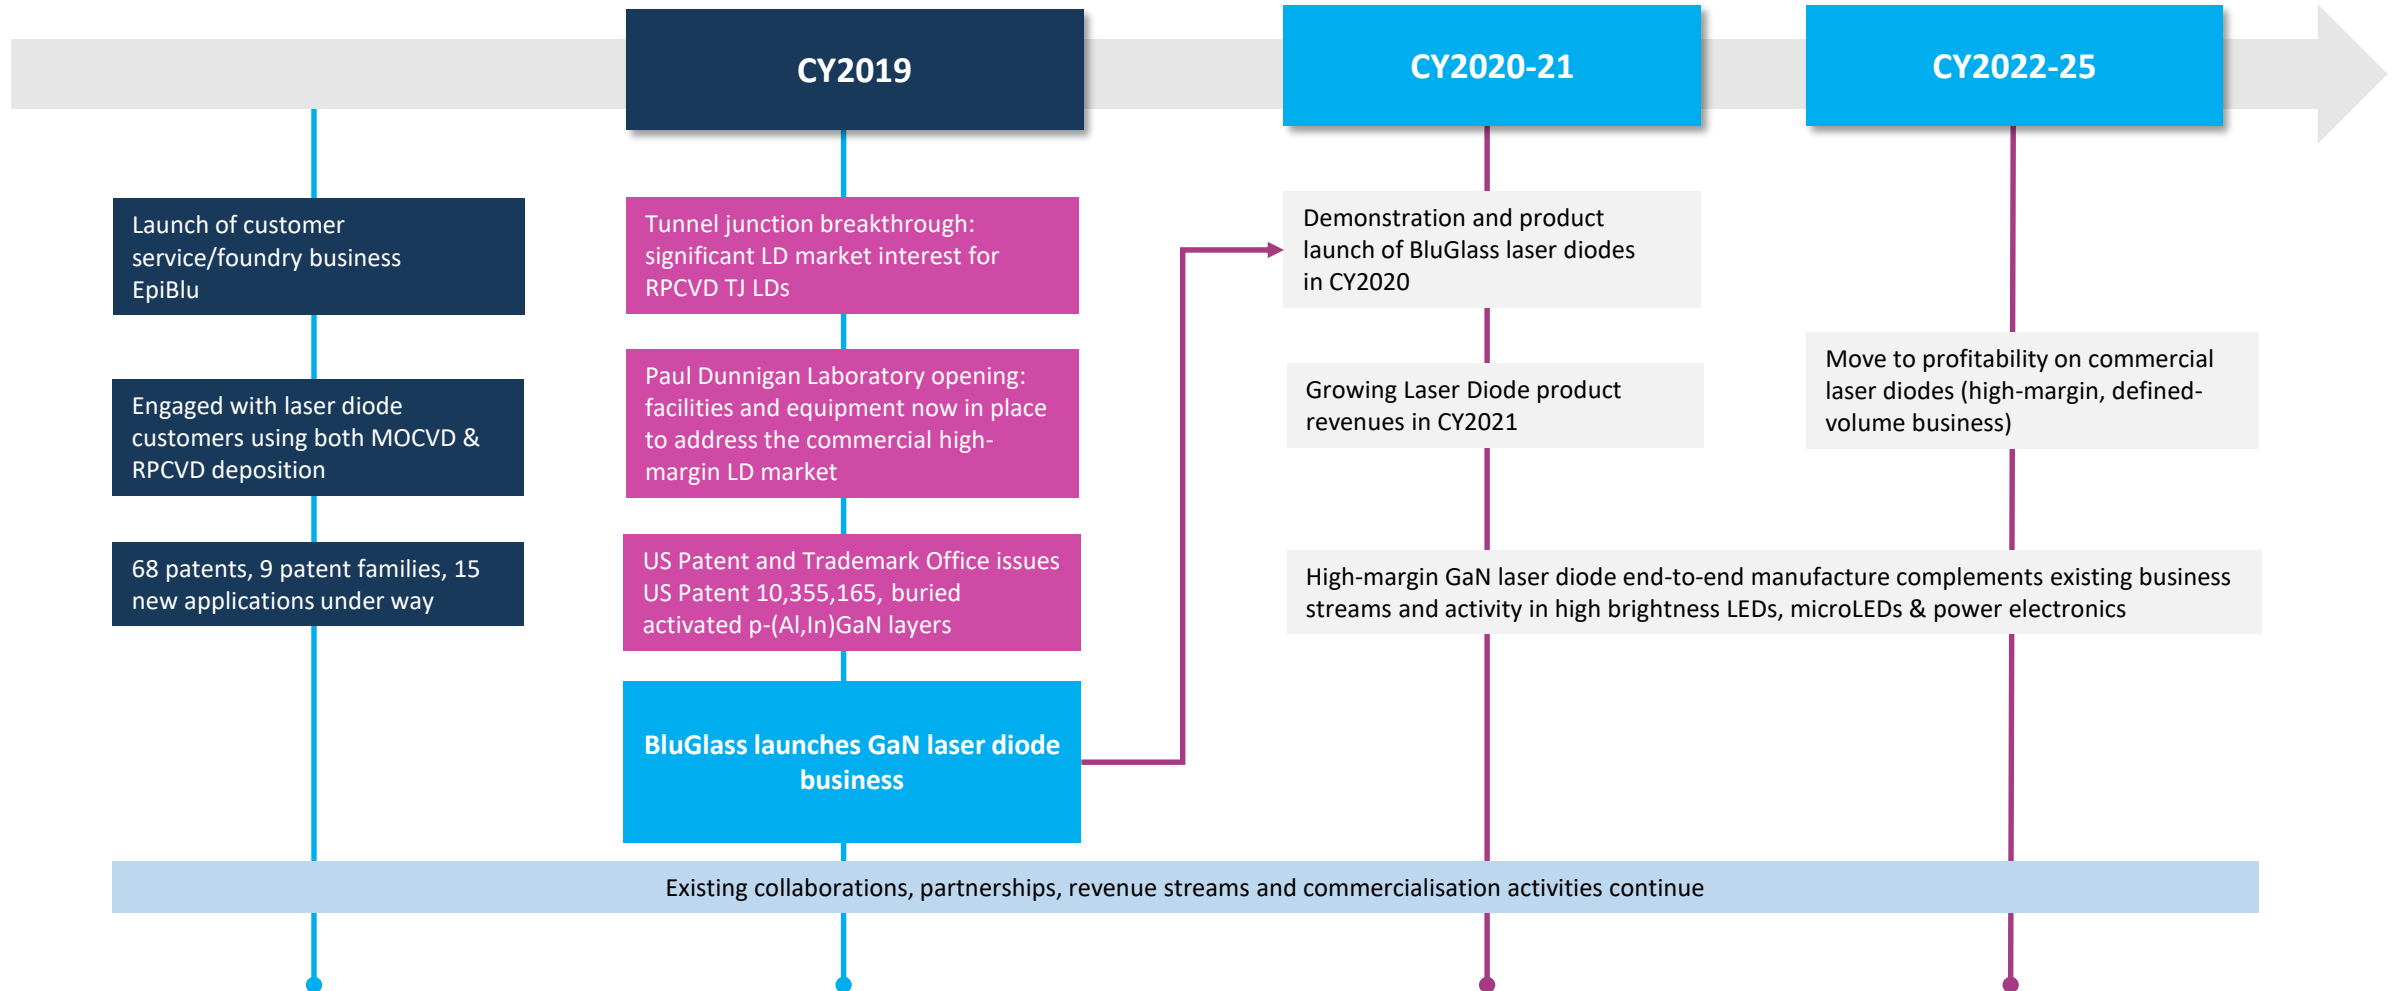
CY2019

CY2020-21

CY2022-25

Launch of customer service/foundry business EpiBlu

Engaged with laser diode customers using both MOCVD & RPCVD deposition

68 patents, 9 patent families, 15 new applications under way

Tunnel junction breakthrough: significant LD market interest for RPCVD TJ LDs

Paul Dunnigan Laboratory opening: facilities and equipment now in place to address the commercial high-margin LD market

US Patent and Trademark Office issues US Patent 10,355,165, buried activated p-(Al,In)GaN layers

BluGlass launches GaN laser diode business

Demonstration and product launch of BluGlass laser diodes in CY2020

Growing Laser Diode product revenues in CY2021

Move to profitability on commercial laser diodes (high-margin, defined-volume business)

High-margin GaN laser diode end-to-end manufacture complements existing business streams and activity in high brightness LEDs, microLEDs & power electronics

Existing collaborations, partnerships, revenue streams and commercialisation activities continue